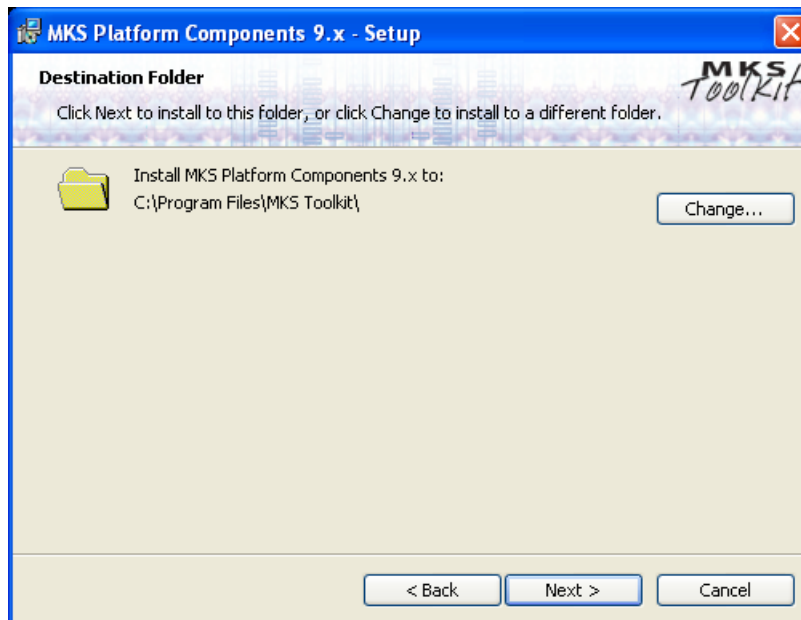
MKS Platform Components 9.x - Setup

Destination Folder

Click Next to install to this folder, or click Change to install to a different folder.

MKS Toolkit

Install MKS Platform Components 9.x to:
C:\Program Files\MKS Toolkit\

Change...

< Back

Next >

Cancel